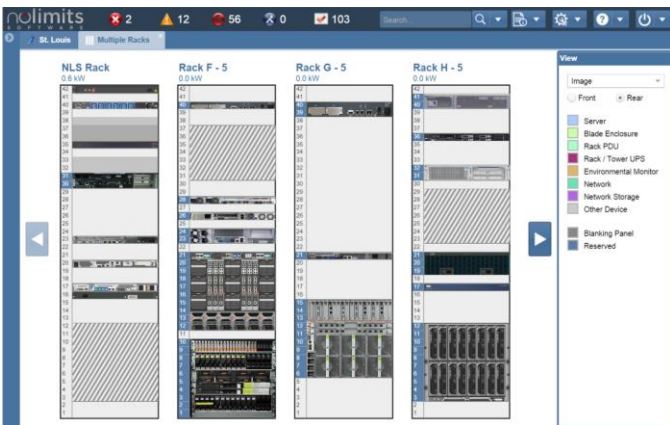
nolimits SOFTWARE 2 12 56 0 103 Search...

St. Louis Multiple Racks

NLS Rack
0.6 kW

Rack F - 5
0.0 kW

Rack G - 5
0.0 kW

Rack H - 5
0.0 kW

View

Image

Front Rear

Server
Blade Enclosure
Rack PDU
Rack / Tower UPS
Environmental Monitor
Network
Network Storage
Other Device

Blanking Panel
Reserved